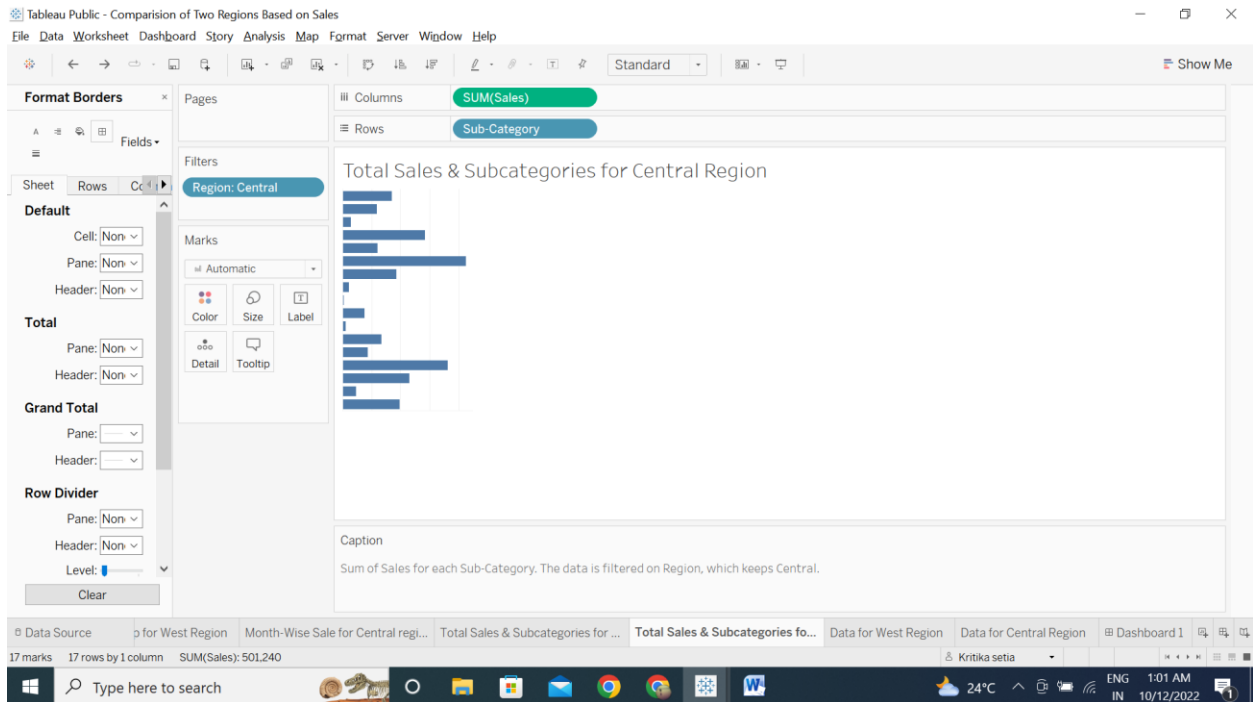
Tableau Public - Comparision of Two Regions Based on Sales

File Data Worksheet Dashboard Story Analysis Map Format Server Window Help

Standard

Show Me

Format Borders ×

Fields

Sheet Rows Co

Default

Cell: Non

Pane: Non

Header: Non

Total

Pane: Non

Header: Non

Grand Total

Pane:

Header:

Row Divider

Pane: Non

Header: Non

Level:

Clear

Pages

Filters

Region: Central

Marks

Automatic

Color Size Label

Detail Tooltip

Columns SUM(Sales)

Rows Sub-Category

Total Sales & Subcategories for Central Region

Caption

Sum of Sales for each Sub-Category. The data is filtered on Region, which keeps Central.

Data Source | p for West Region | Month-Wise Sale for Central regi... | Total Sales & Subcategories for ... | Total Sales & Subcategories fo... | Data for West Region | Data for Central Region | Dashboard 1

17 marks 17 rows by 1 column SUM(Sales): 501,240

Kritika setia

Type here to search

24°C ENG IN 1:01 AM 10/12/2022